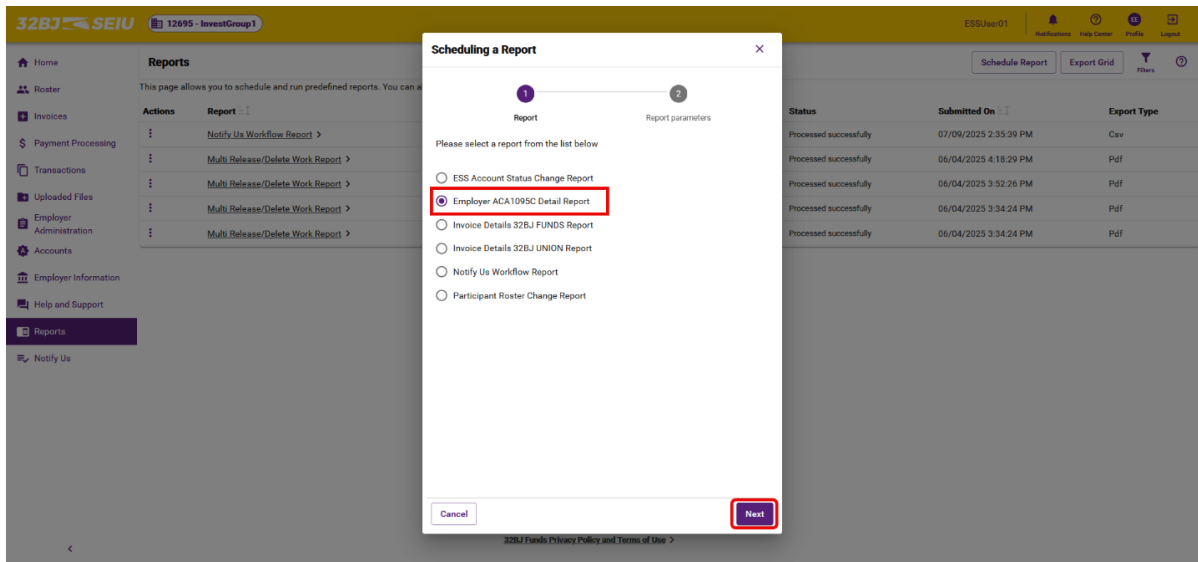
32BJ SEIU 12695 - InvestGroup1 ESSUser01 Notifications Help Center EE Profile Logout

Home
Roster
Invoices
Payment Processing
Transactions
Uploaded Files
Employer Administration
Accounts
Employer Information
Help and Support
Reports
Notify Us

Reports

This page allows you to schedule and run predefined reports. You can a

Schedule Report Export Grid Filters

| Actions | Report | Status | Submitted On | Export Type |
|---|---|---|---|---|
| ⋮ | Notify Us Workflow Report > | Processed successfully | 07/09/2025 2:35:39 PM | Csv |
| ⋮ | Multi Release/Delete Work Report > | Processed successfully | 06/04/2025 4:18:29 PM | Pdf |
| ⋮ | Multi Release/Delete Work Report > | Processed successfully | 06/04/2025 3:52:26 PM | Pdf |
| ⋮ | Multi Release/Delete Work Report > | Processed successfully | 06/04/2025 3:34:24 PM | Pdf |
| ⋮ | Multi Release/Delete Work Report > | Processed successfully | 06/04/2025 3:34:24 PM | Pdf |

Scheduling a Report ×

1 Report
2 Report parameters

Please select a report from the list below

ESS Account Status Change Report
Employer ACA1095C Detail Report
Invoice Details 32BJ FUNDS Report
Invoice Details 32BJ UNION Report
Notify Us Workflow Report
Participant Roster Change Report

Cancel
Next

32BJ Funds Privacy Policy and Terms of Use >